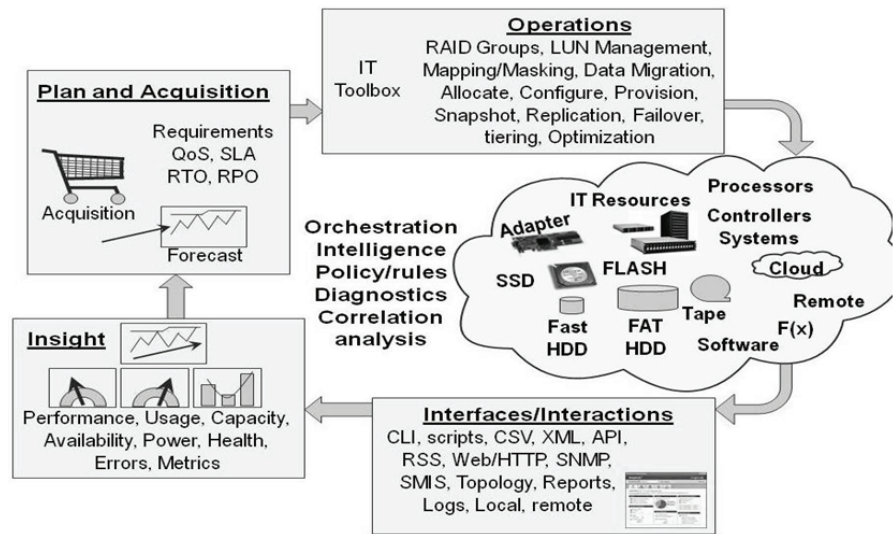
Plan and Acquisition

Requirements
QoS, SLA
RTO, RPO

Acquisition

Forecast

Operations

IT Toolbox

RAID Groups, LUN Management, Mapping/Masking, Data Migration, Allocate, Configure, Provision, Snapshot, Replication, Failover, tiering, Optimization

Orchestration
Intelligence
Policy/rules
Diagnostics
Correlation
analysis

IT Resources
Adapter
Processors
Controllers
Systems
Cloud
SSD
FLASH
Remote
Fast HDD
FAT HDD
Tape
Software
F(x)

Insight

Performance, Usage, Capacity, Availability, Power, Health, Errors, Metrics

Interfaces/Interactions

CLI, scripts, CSV, XML, API, RSS, Web/HTTP, SNMP, SMIS, Topology, Reports, Logs, Local, remote